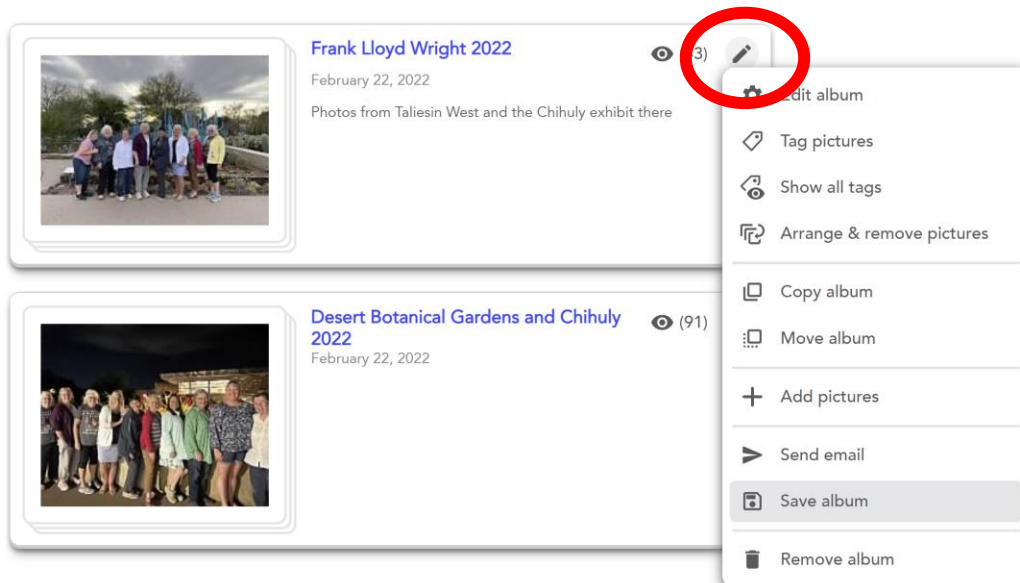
Frank Lloyd Wright 2022
February 22, 2022
Photos from Taliesin West and the Chihuly exhibit there

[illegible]3)

Edit album
Tag pictures
Show all tags
Arrange & remove pictures
Copy album
Move album
Add pictures
Send email
Save album
Remove album

Desert Botanical Gardens and Chihuly 2022
February 22, 2022

(91)